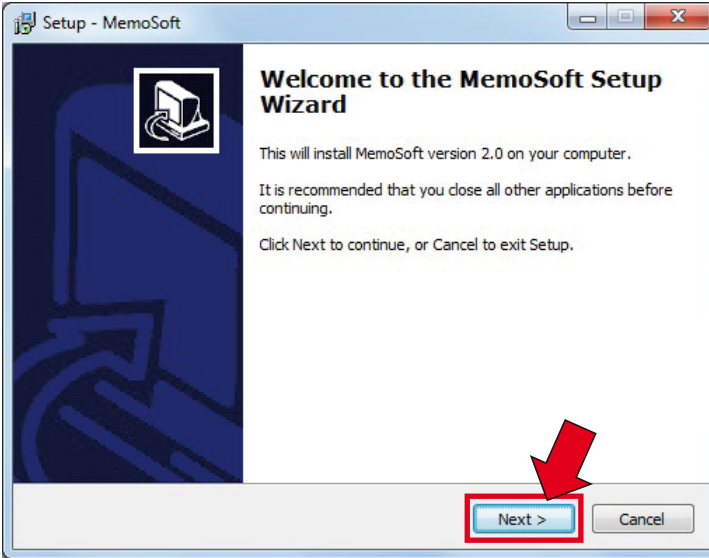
Setup - MemoSoft

Welcome to the MemoSoft Setup Wizard

This will install MemoSoft version 2.0 on your computer.

It is recommended that you close all other applications before continuing.

Click Next to continue, or Cancel to exit Setup.

Next >
Cancel